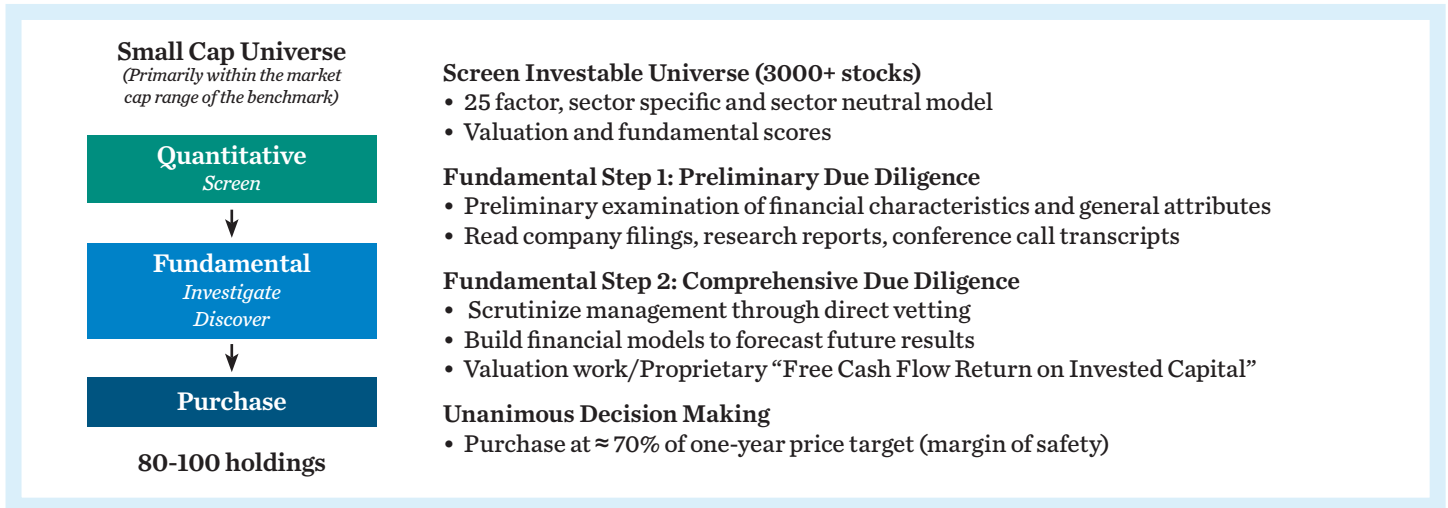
Small Cap Universe
(Primarily within the market cap range of the benchmark)

Quantitative
Screen

Fundamental
Investigate
Discover

Purchase

80-100 holdings

Screen Investable Universe (3000+ stocks)
• 25 factor, sector specific and sector neutral model
• Valuation and fundamental scores

Fundamental Step 1: Preliminary Due Diligence
• Preliminary examination of financial characteristics and general attributes
• Read company filings, research reports, conference call transcripts

Fundamental Step 2: Comprehensive Due Diligence
• Scrutinize management through direct vetting
• Build financial models to forecast future results
• Valuation work/Proprietary "Free Cash Flow Return on Invested Capital"

Unanimous Decision Making
• Purchase at ≈ 70% of one-year price target (margin of safety)